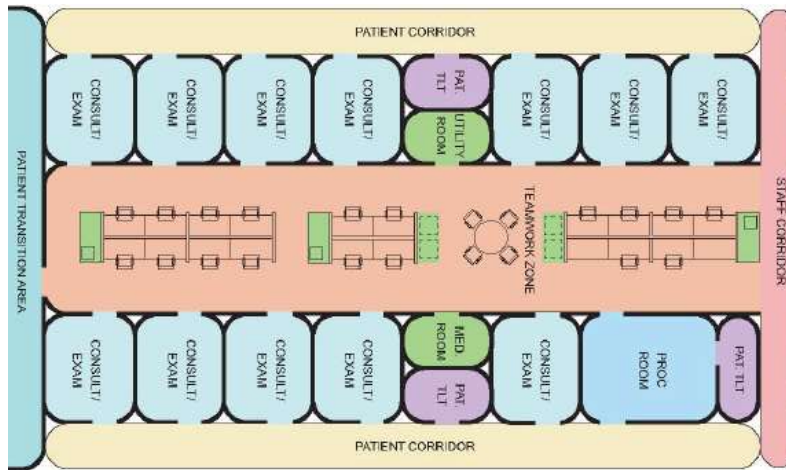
PATIENT CORRIDOR

PATIENT TRANSITION AREA

CONSULT/ EXAM

CONSULT/ EXAM

CONSULT/ EXAM

CONSULT/ EXAM

PAT. TLT

UTILITY ROOM

CONSULT/ EXAM

CONSULT/ EXAM

CONSULT/ EXAM

STAFF CORRIDOR

TEAMWORK ZONE

CONSULT/ EXAM

CONSULT/ EXAM

CONSULT/ EXAM

CONSULT/ EXAM

MED. ROOM

PAT. TLT

CONSULT/ EXAM

PROC ROOM

PAT. TLT

PATIENT CORRIDOR